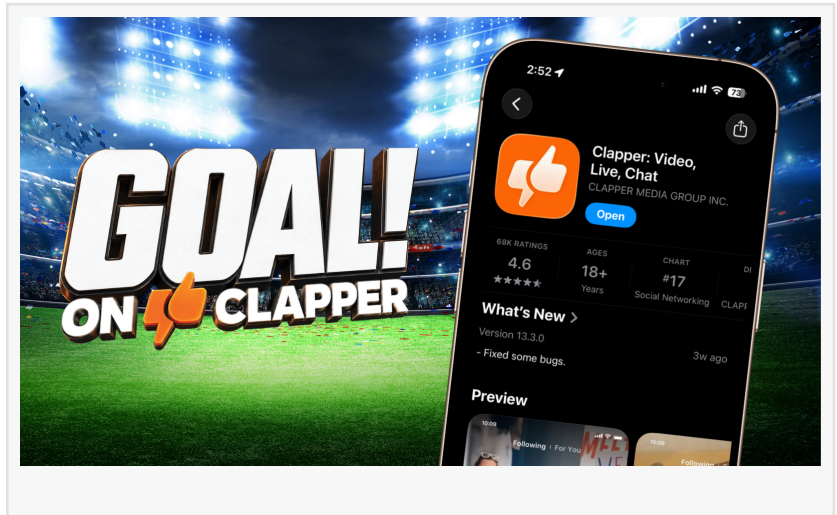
GOAL!
ON CLAPPER

2:52

73

Clapper: Video, Live, Chat
CLAPPER MEDIA GROUP INC.
Open

68K RATINGS
4.6
★★★★★

AGES
18+
Years

CHART
#17
Social Networking

DI
CLAPF

What's New >
Version 13.3.0
- Fixed some bugs.
3w ago

Preview

10:09
Following · For You

10:09
Following